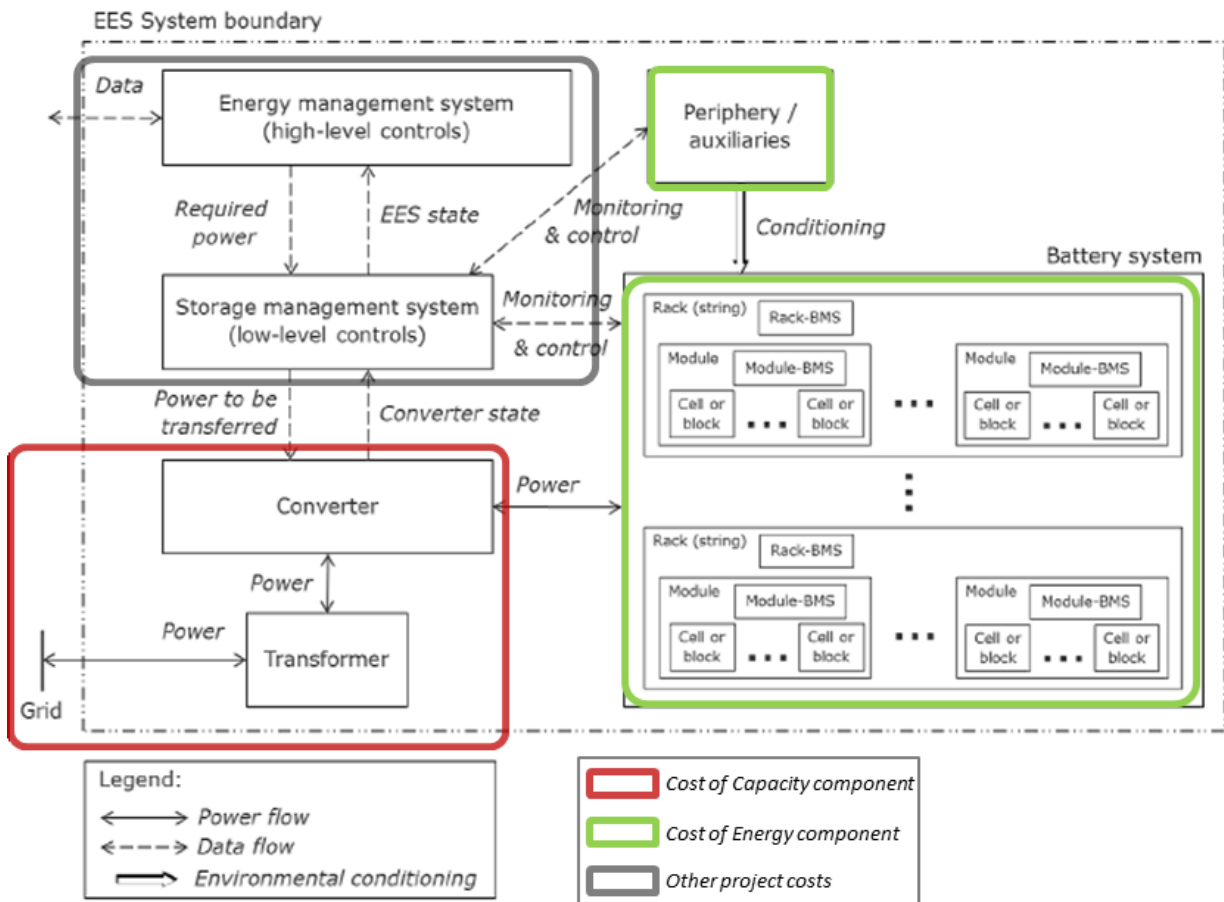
EES System boundary

Data

Energy management system
(high-level controls)

Periphery /
auxiliaries

Required power

EES state

Monitoring & control

Conditioning

Battery system

Storage management system
(low-level controls)

Monitoring & control

Rack (string)
Rack-BMS
Module
Module-BMS
Cell or block
...
Cell or block
...
Module
Module-BMS
Cell or block
...
Cell or block

Power to be transferred

Converter state

Converter

Power

Power

Power

Transformer

Grid

Rack (string)
Rack-BMS
Module
Module-BMS
Cell or block
...
Cell or block
...
Module
Module-BMS
Cell or block
...
Cell or block

Legend:
Power flow
Data flow
Environmental conditioning

Cost of Capacity component
Cost of Energy component
Other project costs